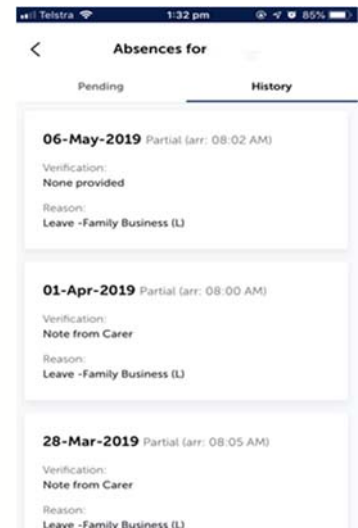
Telstra 1:32 pm 85%

<

Absences for

Pending

History

06-May-2019 Partial (arr: 08:02 AM)

Verification:
None provided

Reason:
Leave -Family Business (L)

01-Apr-2019 Partial (arr: 08:00 AM)

Verification:
Note from Carer

Reason:
Leave -Family Business (L)

28-Mar-2019 Partial (arr: 08:05 AM)

Verification:
Note from Carer

Reason:
Leave -Family Business (L)